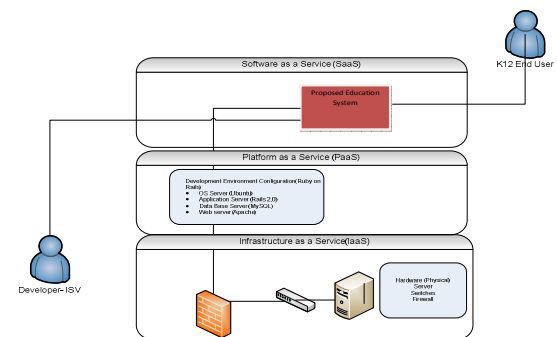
K12 End User

Software as a Service (SaaS)

Proposed Education System

Developer- ISV

Platform as a Service (PaaS)

Development Environment Configuration(Ruby on Rails)
- OS Server (Ubuntu)
- Application Server (Rails 2.0)
- Data Base Server(MySQL)
- Web server (Apache)

Infrastructure as a Service(IaaS)

Hardware (Physical)
Server
Switches
Firewall